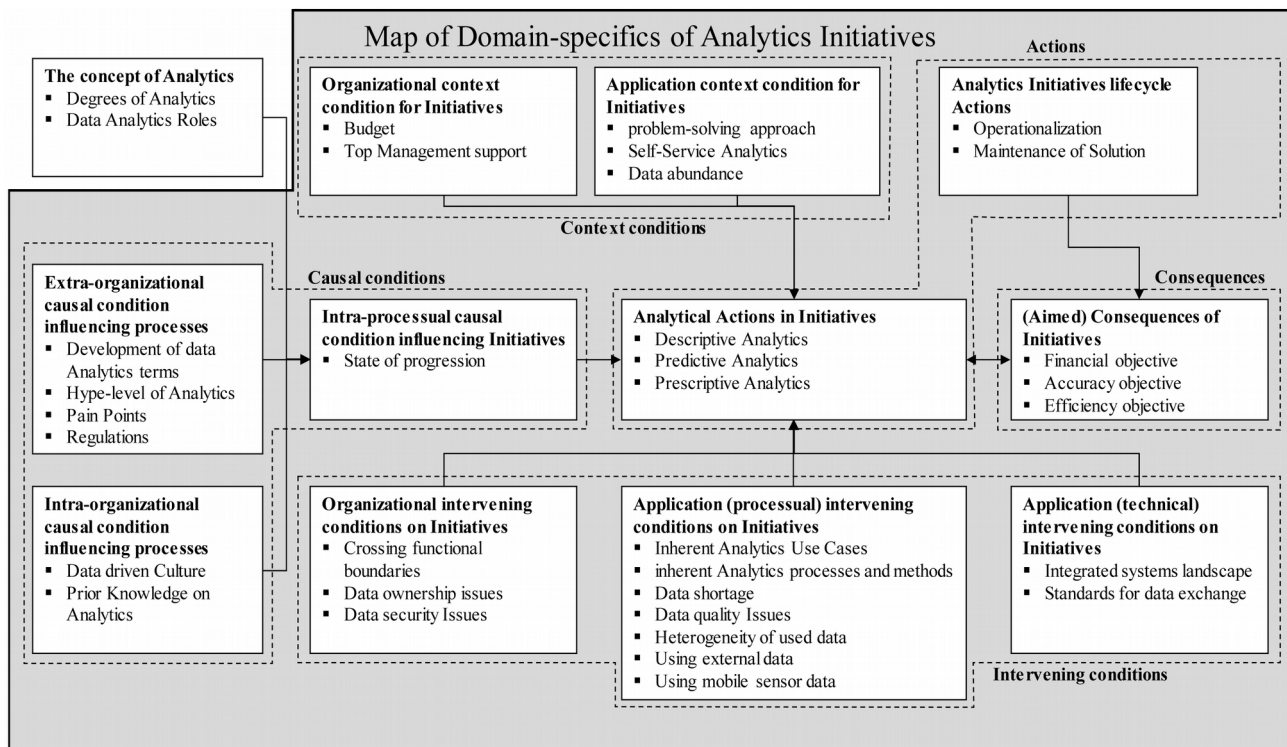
Map of Domain-specifics of Analytics Initiatives

The concept of Analytics
- Degrees of Analytics
- Data Analytics Roles

Organizational context condition for Initiatives
- Budget
- Top Management support

Application context condition for Initiatives
- problem-solving approach
- Self-Service Analytics
- Data abundance

Context conditions

Actions

Analytics Initiatives lifecycle Actions
- Operationalization
- Maintenance of Solution

Causal conditions

Extra-organizational causal condition influencing processes
- Development of data Analytics terms
- Hype-level of Analytics
- Pain Points
- Regulations

Intra-processual causal condition influencing Initiatives
- State of progression

Analytical Actions in Initiatives
- Descriptive Analytics
- Predictive Analytics
- Prescriptive Analytics

Consequences

(Aimed) Consequences of Initiatives
- Financial objective
- Accuracy objective
- Efficiency objective

Intra-organizational causal condition influencing processes
- Data driven Culture
- Prior Knowledge on Analytics

Organizational intervening conditions on Initiatives
- Crossing functional boundaries
- Data ownership issues
- Data security Issues

Application (processual) intervening conditions on Initiatives
- Inherent Analytics Use Cases
- inherent Analytics processes and methods
- Data shortage
- Data quality Issues
- Heterogeneity of used data
- Using external data
- Using mobile sensor data

Application (technical) intervening conditions on Initiatives
- Integrated systems landscape
- Standards for data exchange

Intervening conditions